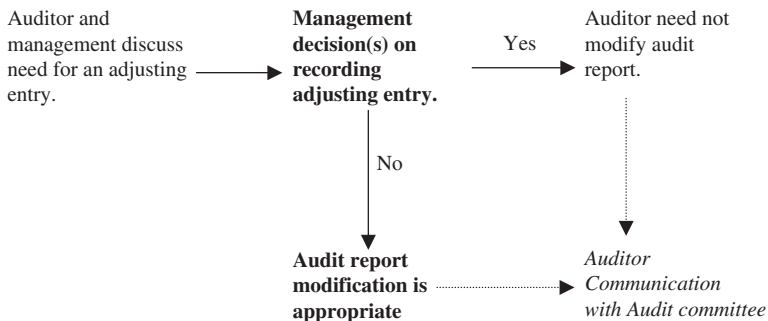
Auditor and management discuss need for an adjusting entry.

**Management decision(s) on recording adjusting entry.**

Yes

Auditor need not modify audit report.

No

**Audit report modification is appropriate**

*Auditor Communication with Audit committee*